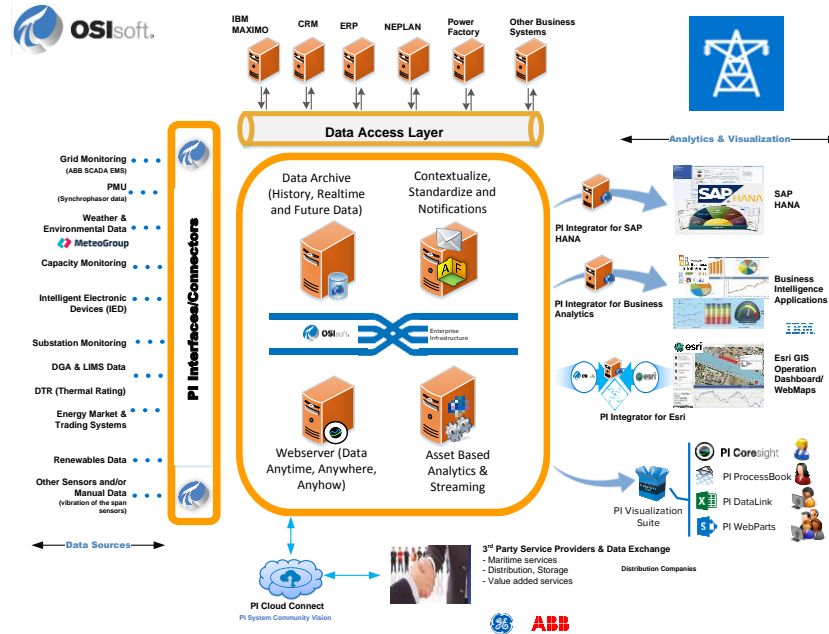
OSIsoft.

IBM MAXIMO

CRM

ERP

NEPLAN

Power Factory

Other Business Systems

Data Access Layer

Analytics & Visualization

Grid Monitoring (ABB SCADA EMS)

PMU (Synchrophasor data)

Weather & Environmental Data

MeteoGroup

Capacity Monitoring

Intelligent Electronic Devices (IED)

Substation Monitoring

DGA & LIMS Data

DTR (Thermal Rating)

Energy Market & Trading Systems

Renewables Data

Other Sensors and/or Manual Data (vibration of the span sensors)

Data Sources

PI Interfaces/Connectors

Data Archive (History, Realtime and Future Data)

Contextualize, Standardize and Notifications

OSIsoft.

Enterprise Infrastructure

Webserver (Data Anytime, Anywhere, Anyhow)

Asset Based Analytics & Streaming

PI Integrator for SAP HANA

SAP HANA

SAP HANA

PI Integrator for Business Analytics

Business Intelligence Applications

IBM

esri

Esri GIS Operation Dashboard/ WebMaps

PI Integrator for Esri

PI Visualization Suite

PI Coresight

PI ProcessBook

PI DataLink

PI WebParts

PI Cloud Connect

PI System Community Vision

3rd Party Service Providers & Data Exchange
- Maritime services
- Distribution, Storage
- Value added services

Distribution Companies

ABB